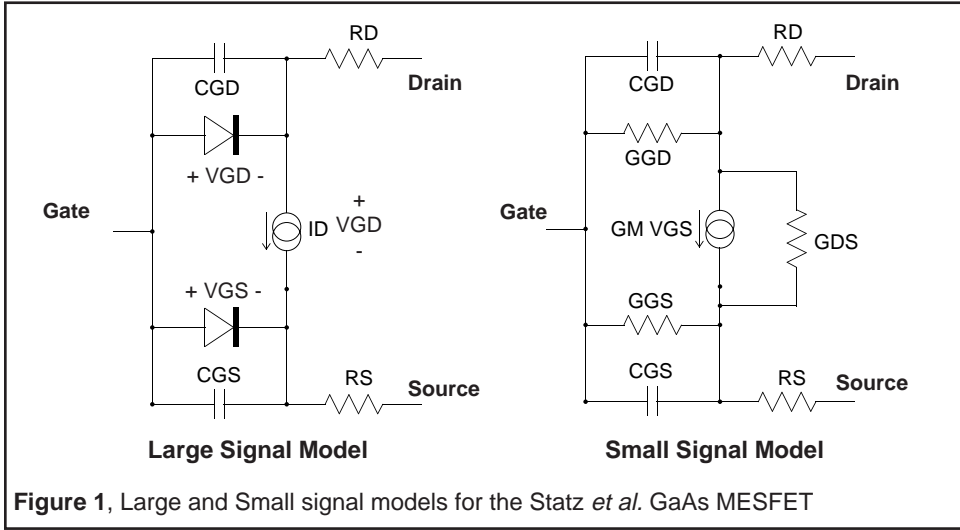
RD

CGD

Drain

+ VGD -

Gate

+
VGD
-

ID

+ VGS -

CGS

RS

Source

Large Signal Model

RD

CGD

Drain

GGD

Gate

GM VGS

GDS

GGS

CGS

RS

Source

Small Signal Model

**Figure 1**, Large and Small signal models for the Statz *et al.* GaAs MESFET